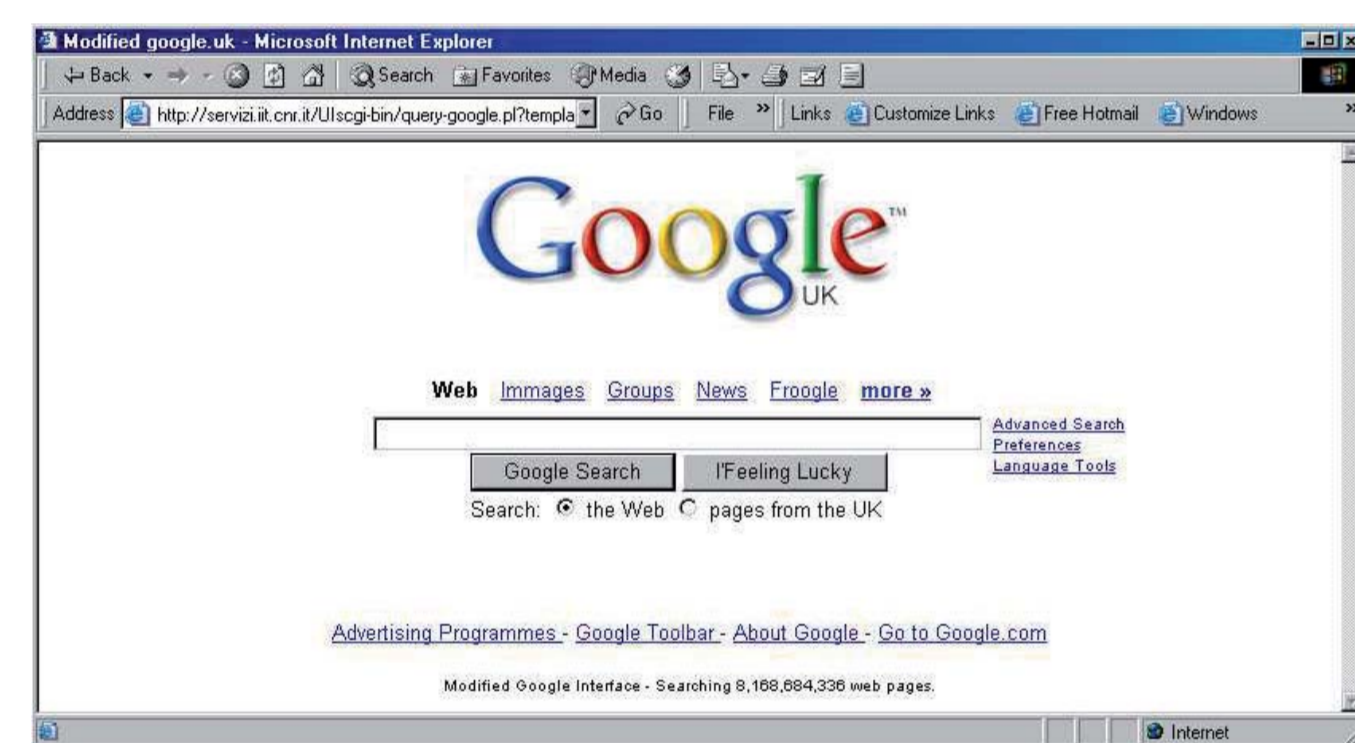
Modified google.uk - Microsoft Internet Explorer

Back Search Favorites Media

Address http://servizi.iit.cnr.it/UIscgi-bin/query-google.pl?templa Go File » Links Customize Links Free Hotmail Windows

Google™ UK

Web Immages Groups News Froogle more »

Advanced Search
Preferences
Language Tools

Google Search I'Feeling Lucky

Search: the Web pages from the UK

Advertising Programmes - Google Toolbar - About Google - Go to Google.com

Modified Google Interface - Searching 8,168,684,336 web pages.

Internet